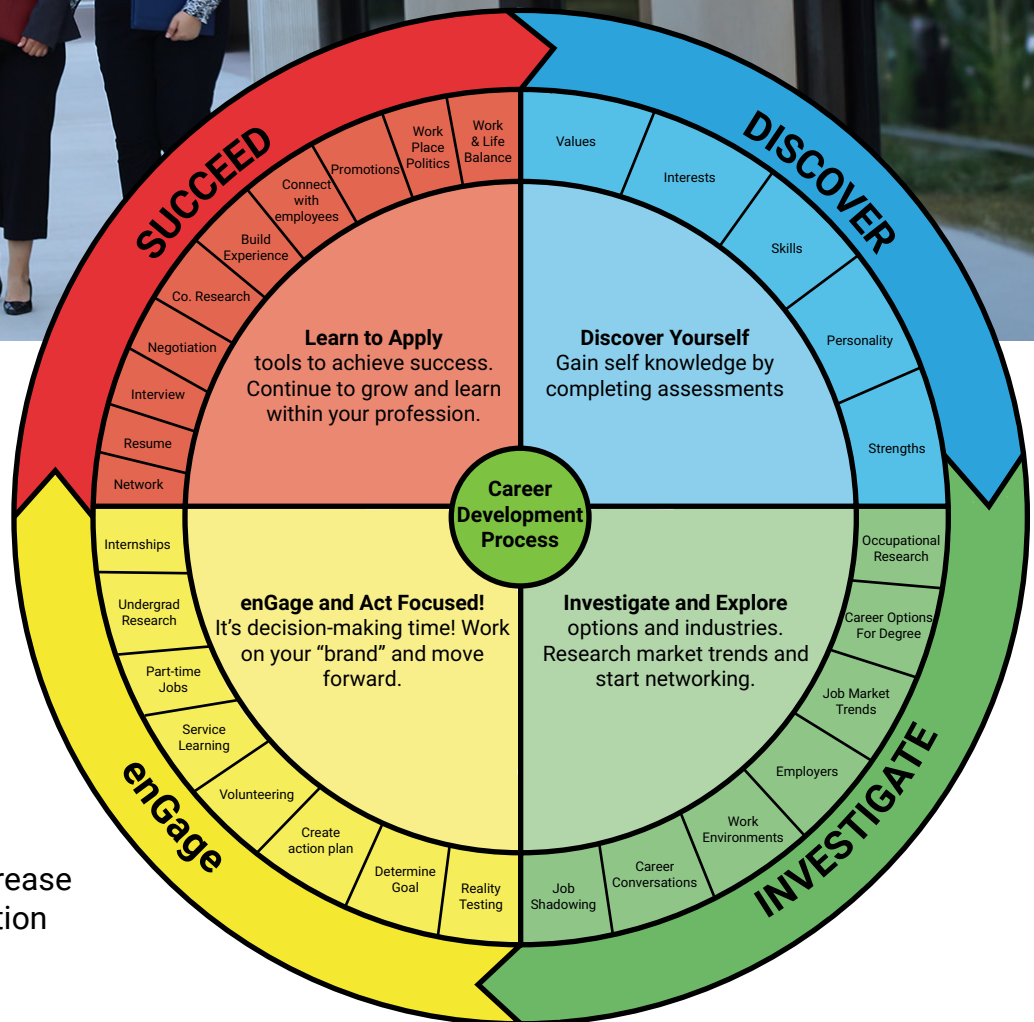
SUCCEED

DISCOVER

INVESTIGATE

enGage

Work & Life Balance

Work Place Politics

Promotions

Connect with employees

Build Experience

Co. Research

Negotiation

Interview

Resume

Network

Learn to Apply tools to achieve success. Continue to grow and learn within your profession.

Values

Interests

Skills

Personality

Strengths

Discover Yourself Gain self knowledge by completing assessments

Career Development Process

Internships

Undergrad Research

Part-time Jobs

Service Learning

Volunteering

Create action plan

Determine Goal

Reality Testing

enGage and Act Focused! It's decision-making time! Work on your "brand" and move forward.

Occupational Research

Career Options For Degree

Job Market Trends

Employers

Work Environments

Career Conversations

Job Shadowing

Investigate and Explore options and industries. Research market trends and start networking.

rease
tion